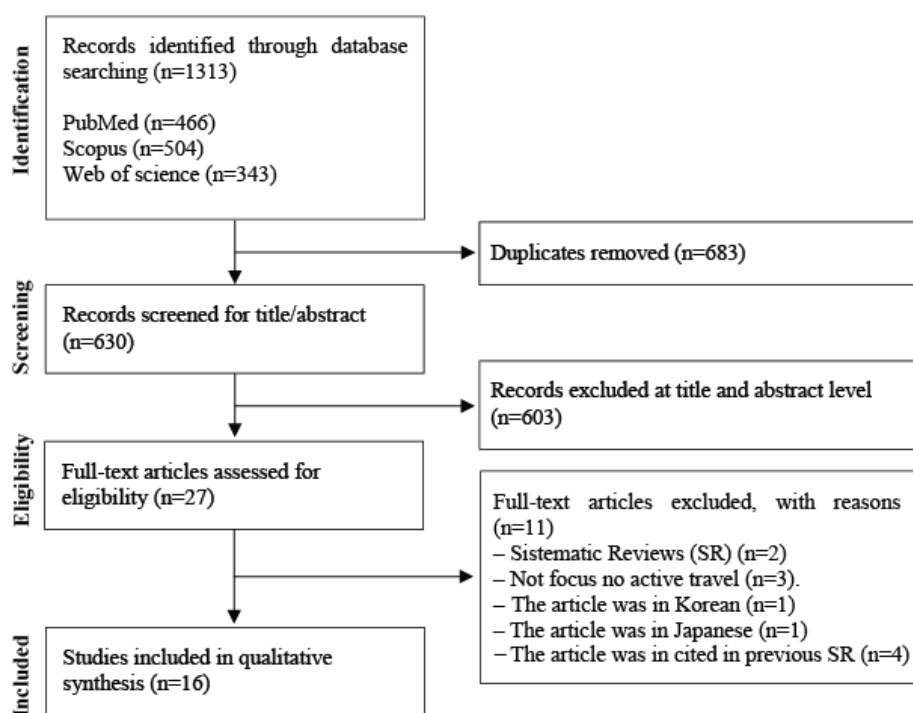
Identification

Records identified through database searching (n=1313)

PubMed (n=466)
Scopus (n=504)
Web of science (n=343)

Duplicates removed (n=683)

Screening

Records screened for title/abstract (n=630)

Records excluded at title and abstract level (n=603)

Eligibility

Full-text articles assessed for eligibility (n=27)

Full-text articles excluded, with reasons (n=11)
– Sistematic Reviews (SR) (n=2)
– Not focus no active travel (n=3).
– The article was in Korean (n=1)
– The article was in Japanese (n=1)
– The article was in cited in previous SR (n=4)

Included

Studies included in qualitative synthesis (n=16)